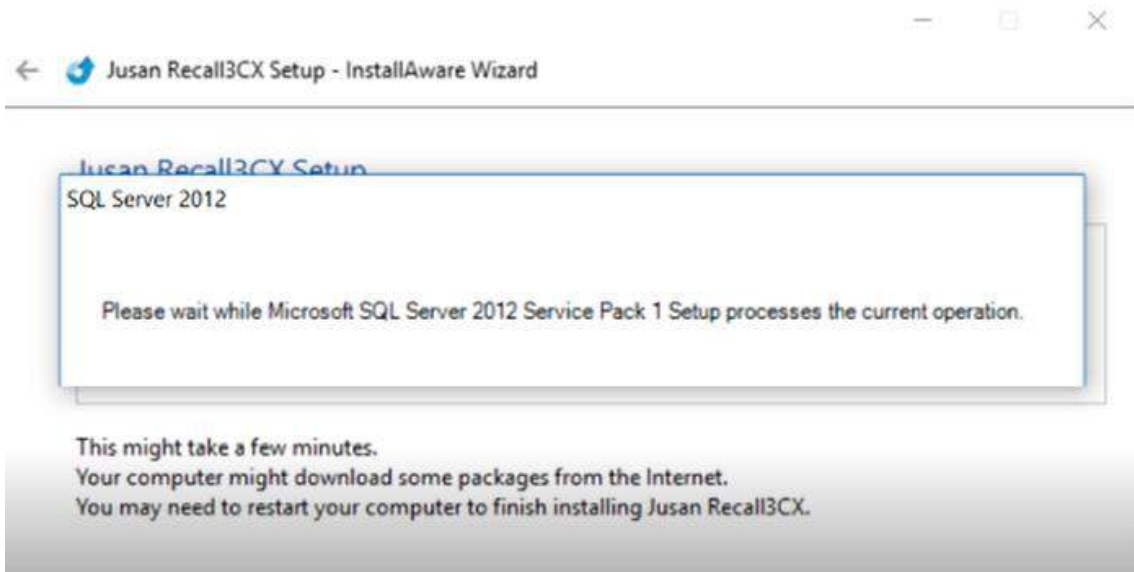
Jusan Recall3CX Setup - InstallAware Wizard

Jusan Recall3CX Setup

SQL Server 2012

Please wait while Microsoft SQL Server 2012 Service Pack 1 Setup processes the current operation.

This might take a few minutes.
Your computer might download some packages from the Internet.
You may need to restart your computer to finish installing Jusan Recall3CX.